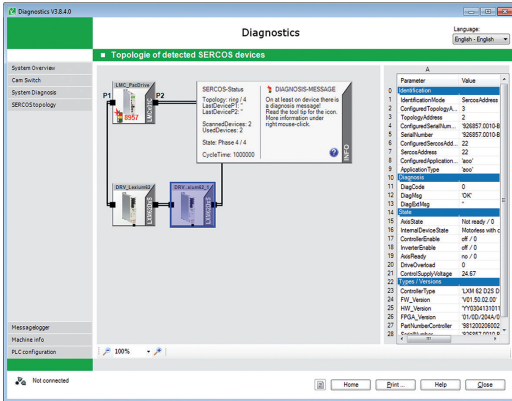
Diagnostics V3.8.4.0

Diagnostics

Language:
English - English

Topology of detected SERCOS devices

System Overview
Cam Switch
System Diagnosis
SERCOS topology

P1
LMC_PacDrive
P2
LMC201C
8957

SERCOS-Status
Topology: ring / 4
LastDeviceP1: ''
LastDeviceP2: ''
ScannedDevices: 2
UsedDevices: 2
State: Phase 4 / 4
CycleTime: 1000000

DIAGNOSIS-MESSAGE
On at least on device there is a diagnosis message!
Read the tool tip for the icon.
More information under right-mouse-click.

INFO

DRV_Lexium62
LXM62DS
DRV_drum62_1
LXM62DS

| | A | |
|---|---|---|
| | Parameter | Value |
| 0 | Identification | |
| 1 | IdentificationMode | SercosAddress |
| 2 | ConfiguredTopologyA... | 3 |
| 3 | TopologyAddress | 2 |
| 4 | ConfiguredSerialNum... | '926857.0010-B |
| 5 | SerialNumber | '926857.0010-B |
| 6 | ConfiguredSercosAdd... | 22 |
| 7 | SercosAddress | 22 |
| 8 | ConfiguredApplication... | 'aoo' |
| 9 | ApplicationType | 'aoo' |
| 10 | Diagnosis | |
| 11 | DiagCode | 0 |
| 12 | DiagMsg | 'OK' |
| 13 | DiagExtMsg | '' |
| 14 | State | |
| 15 | AxisState | Not ready / 0 |
| 16 | InternalDeviceState | Motorless with c |
| 17 | ControllerEnable | off / 0 |
| 18 | InverterEnable | off / 0 |
| 19 | AxisReady | no / 0 |
| 20 | DriveOverload | 0 |
| 21 | ControlSupplyVoltage | 24.67 |
| 22 | Types / Versions | |
| 23 | ControllerType | 'LXM 62 D2S D |
| 24 | FW_Version | 'V01.50.02.00' |
| 25 | HW_Version | 'YY0304131011 |
| 26 | FPGA_Version | '01/00/204A/0 |
| 27 | PartNumberController | '981200206002 |
| 28 | SerialNumber | '926857.0010-B |

Messagelogger
Machine info
PLC configuration

100%

Not connected

Home
Print ...
Help
Close